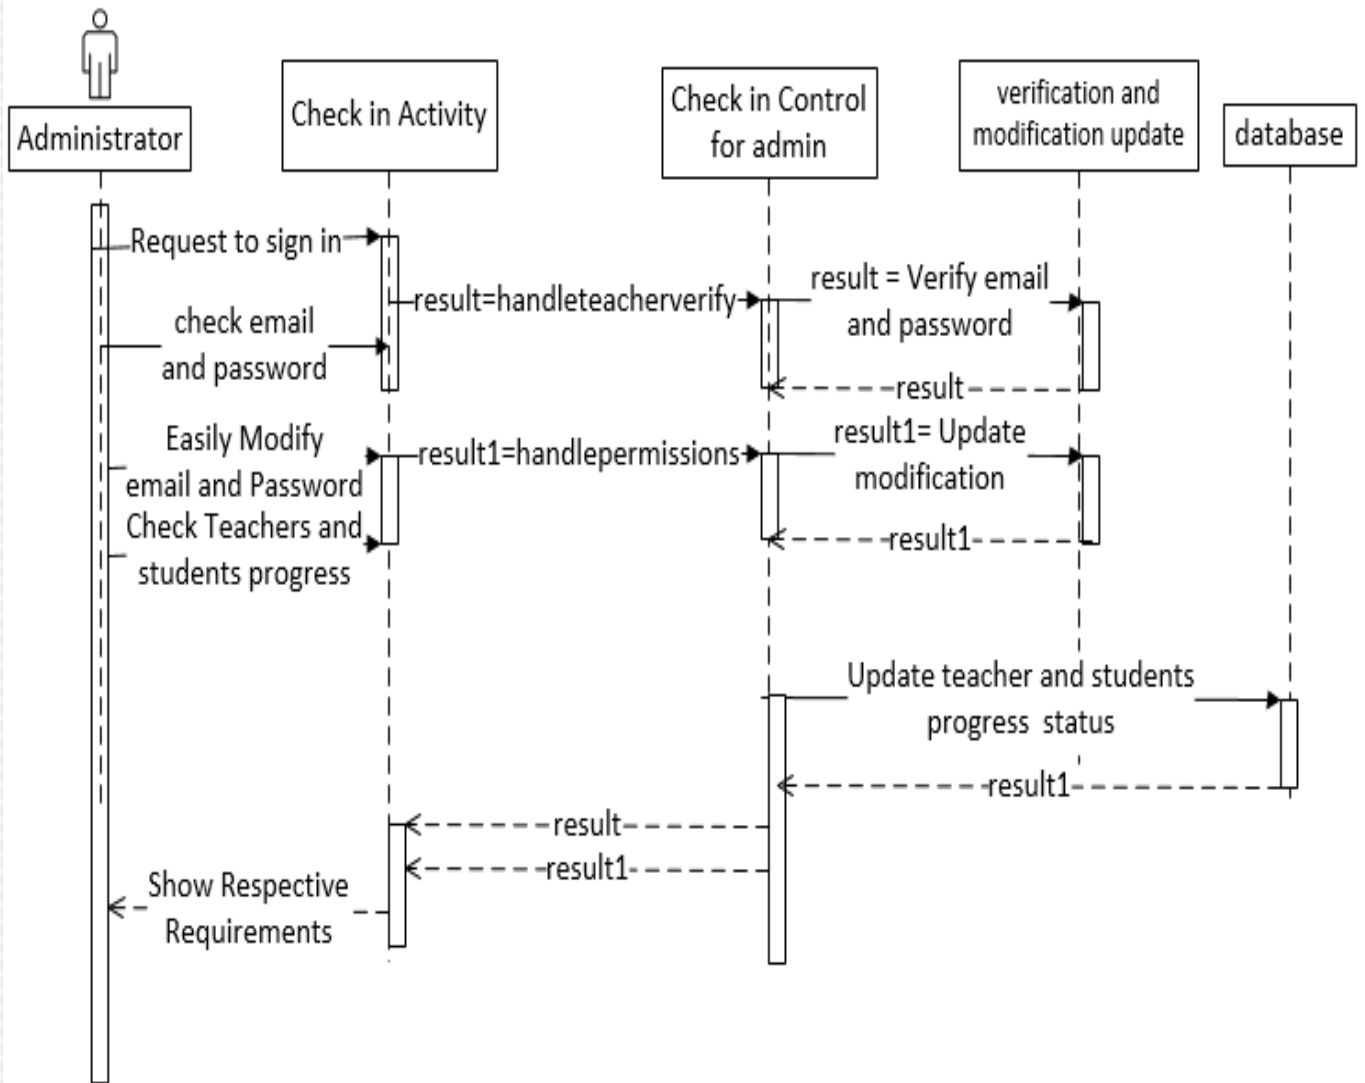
Administrator

Check in Activity

Check in Control for admin

verification and modification update

database

Request to sign in

check email and password

result=handleteacherverify

result = Verify email and password

result

Easily Modify email and Password

result1=handlepermissions

result1= Update modification

Check Teachers and students progress

result1

Update teacher and students progress status

result1

result

result1

Show Respective Requirements